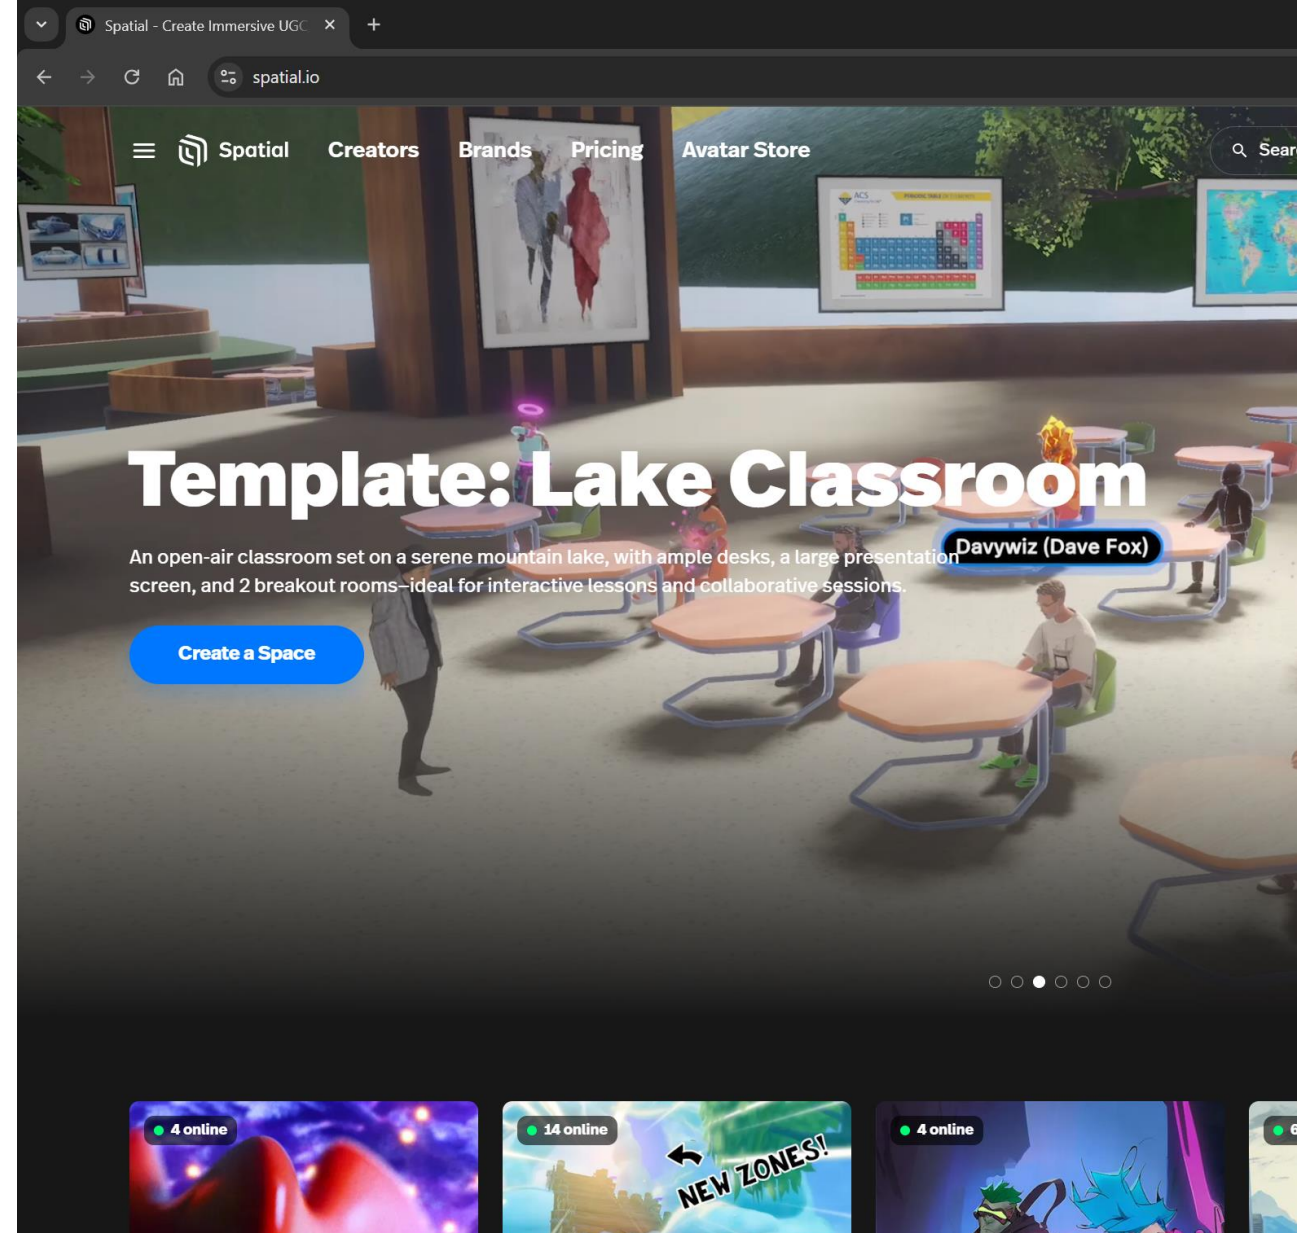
Spatial - Create Immersive UGC ×
+
spatial.io

Spatial Creators Brands Pricing Avatar Store
Sear

Template: Lake Classroom

An open-air classroom set on a serene mountain lake, with ample desks, a large presentation screen, and 2 breakout rooms–ideal for interactive lessons and collaborative sessions.

Davywiz (Dave Fox)

Create a Space

4 online
14 online
NEW ZONES!
4 online
6